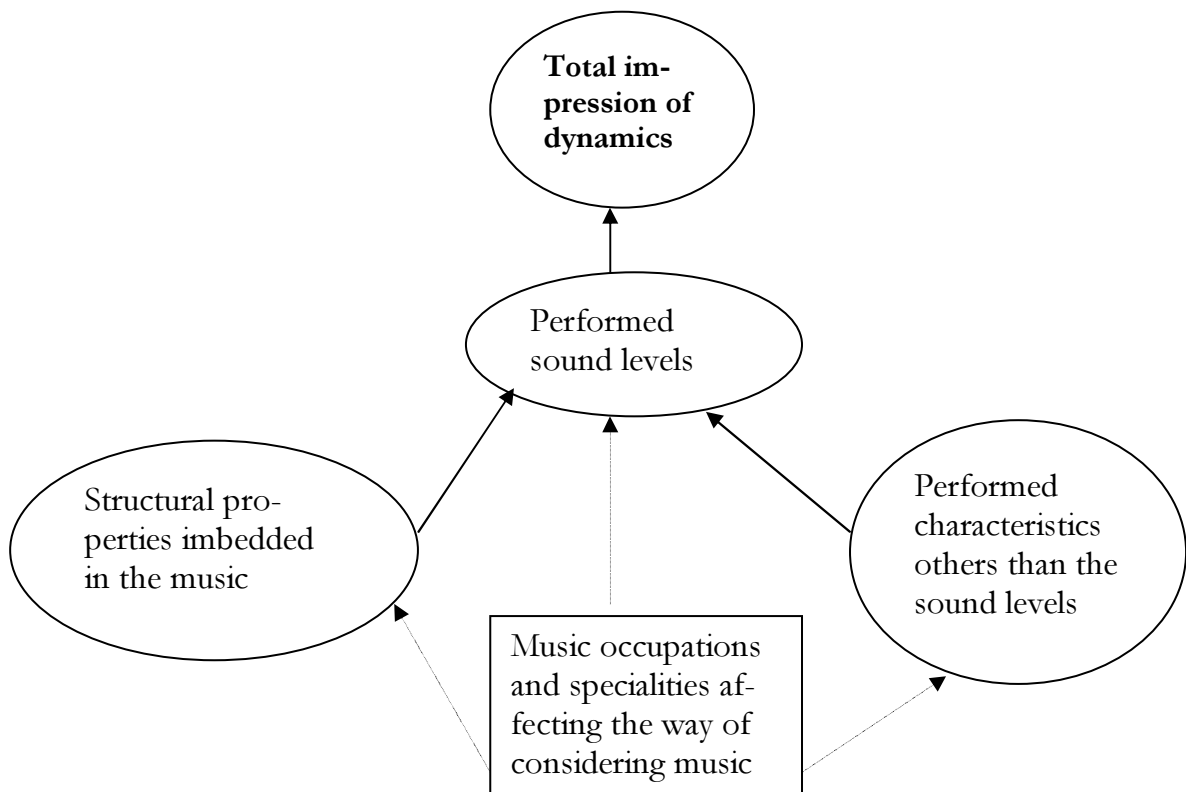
**Total impression of dynamics**

Performed sound levels

Structural properties imbedded in the music

Performed characteristics others than the sound levels

Music occupations and specialities affecting the way of considering music